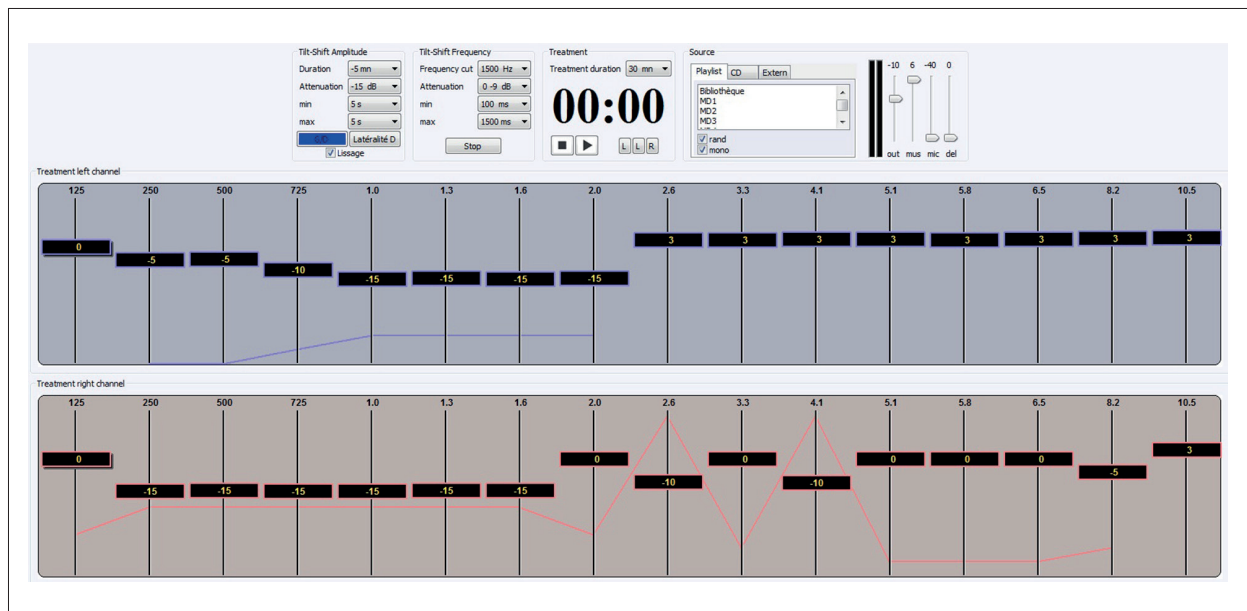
Tilt-Shift Amplitude
Duration -5 mn
Attenuation -15 dB
min 5 s
max 5 s
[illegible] Latéralité D
Lissage

Tilt-Shift Frequency
Frequency cut 1500 Hz
Attenuation 0 -9 dB
min 100 ms
max 1500 ms
Stop

Treatment
Treatment duration 30 mn
00:00
L L R

Source
Playlist CD Extern
Bibliothèque
MD1
MD2
MD3
rand
mono

-10 6 -40 0
out mus mic del

Treatment left channel

| 125 | 250 | 500 | 725 | 1.0 | 1.3 | 1.6 | 2.0 | 2.6 | 3.3 | 4.1 | 5.1 | 5.8 | 6.5 | 8.2 | 10.5 |
|---|---|---|---|---|---|---|---|---|---|---|---|---|---|---|---|
| 0 | -5 | -5 | -10 | -15 | -15 | -15 | -15 | 3 | 3 | 3 | 3 | 3 | 3 | 3 | 3 |

Treatment right channel

| 125 | 250 | 500 | 725 | 1.0 | 1.3 | 1.6 | 2.0 | 2.6 | 3.3 | 4.1 | 5.1 | 5.8 | 6.5 | 8.2 | 10.5 |
|---|---|---|---|---|---|---|---|---|---|---|---|---|---|---|---|
| 0 | -15 | -15 | -15 | -15 | -15 | -15 | 0 | -10 | 0 | -10 | 0 | 0 | 0 | -5 | 3 |